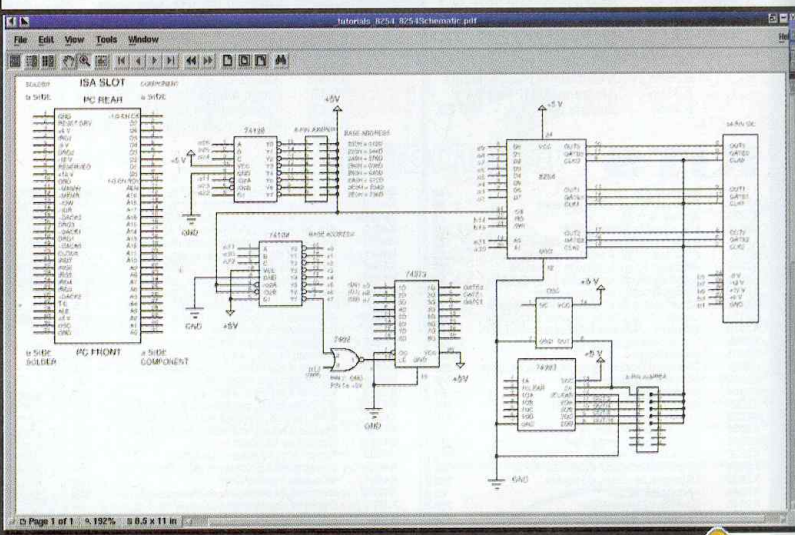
tutorials_8254_82543chematic.pdf

File Edit View Tools Window

Hel

SOLDER
B SIDE

ISA SLOT
PC REAR

COMPONENT
A SIDE

74138

8-PIN JUMPER

BASE ADDRESS

+5V

+5V

8254

+5V

GND

74138

BASE ADDRESS

74373

7402

GND

+5V

+5V

OSC

+5V

74393

GND

B SIDE
SOLDER

PC FRONT

A SIDE
COMPONENT

GND

GND

Page 1 of 1 192% 8.5 x 11 in